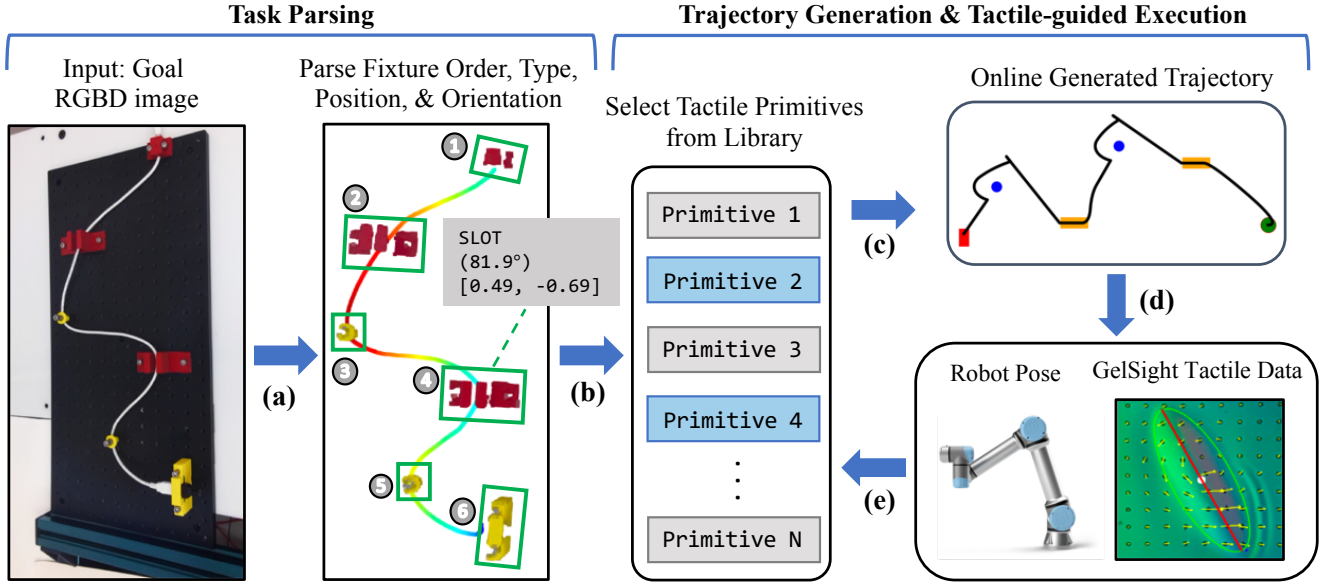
Task Parsing

Trajectory Generation & Tactile-guided Execution

Input: Goal RGBD image

Parse Fixture Order, Type, Position, & Orientation

1

2

SLOT
(81.9°)
[0.49, -0.69]

3

4

5

6

(a)

(b)

Select Tactile Primitives from Library

Primitive 1

Primitive 2

Primitive 3

Primitive 4

⋮

Primitive N

(c)

Online Generated Trajectory

(d)

Robot Pose

GelSight Tactile Data

(e)